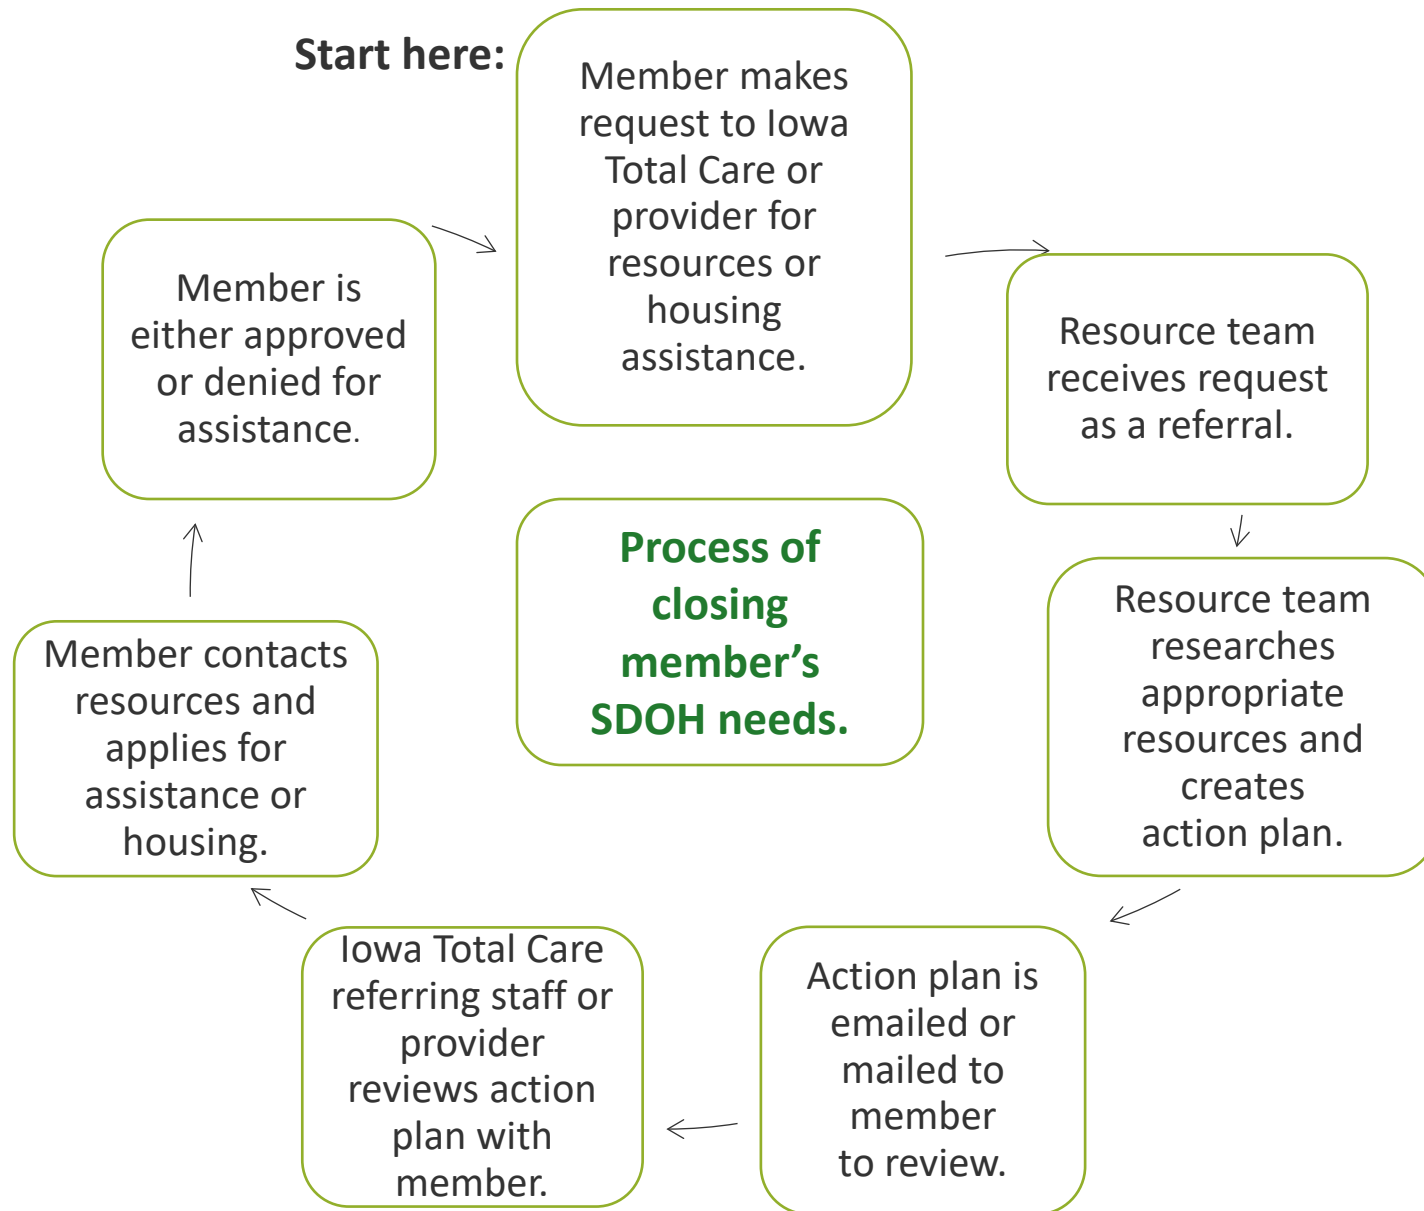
Start here:

Member makes request to Iowa Total Care or provider for resources or housing assistance.

Resource team receives request as a referral.

Resource team researches appropriate resources and creates action plan.

Action plan is emailed or mailed to member to review.

Iowa Total Care referring staff or provider reviews action plan with member.

Member contacts resources and applies for assistance or housing.

Member is either approved or denied for assistance.

Process of closing member's SDOH needs.